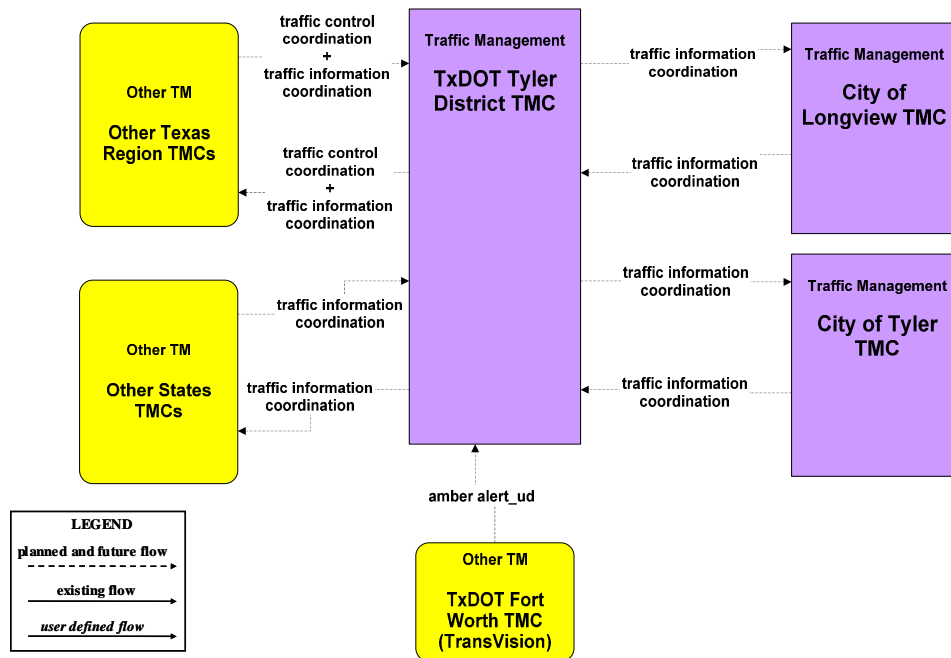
Other TM

Other Texas Region TMCs

traffic control coordination
+
traffic information coordination

traffic control coordination
+
traffic information coordination

Traffic Management

TxDOT Tyler District TMC

traffic information coordination

Traffic Management

City of Longview TMC

traffic information coordination

Other TM

Other States TMCs

traffic information coordination

traffic information coordination

traffic information coordination

Traffic Management

City of Tyler TMC

traffic information coordination

amber alert_ud

LEGEND

planned and future flow

existing flow

user defined flow

Other TM

TxDOT Fort Worth TMC (TransVision)